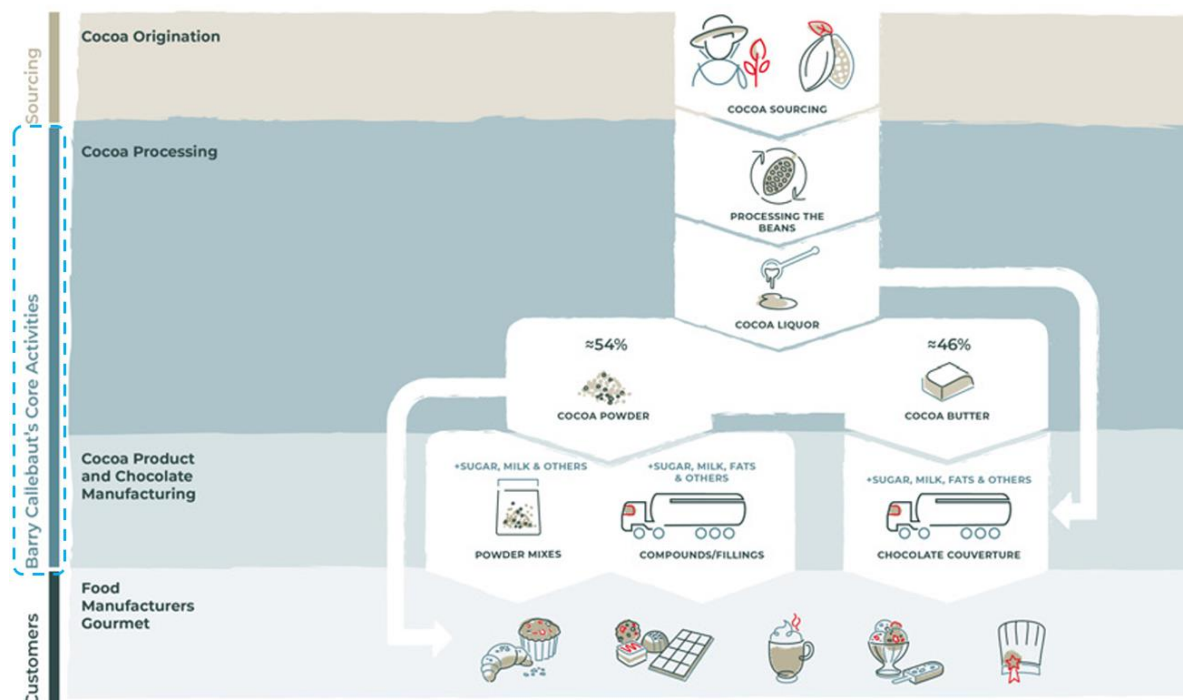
Sourcing

Cocoa Origination

COCOA SOURCING

Barry Callebaut's Core Activities

Cocoa Processing

PROCESSING THE BEANS

COCOA LIQUOR

≈54%

COCOA POWDER

≈46%

COCOA BUTTER

Cocoa Product and Chocolate Manufacturing

+SUGAR, MILK & OTHERS

POWDER MIXES

+SUGAR, MILK, FATS & OTHERS

COMPOUNDS/FILLINGS

+SUGAR, MILK, FATS & OTHERS

CHOCOLATE COUVERTURE

Customers

Food Manufacturers Gourmet